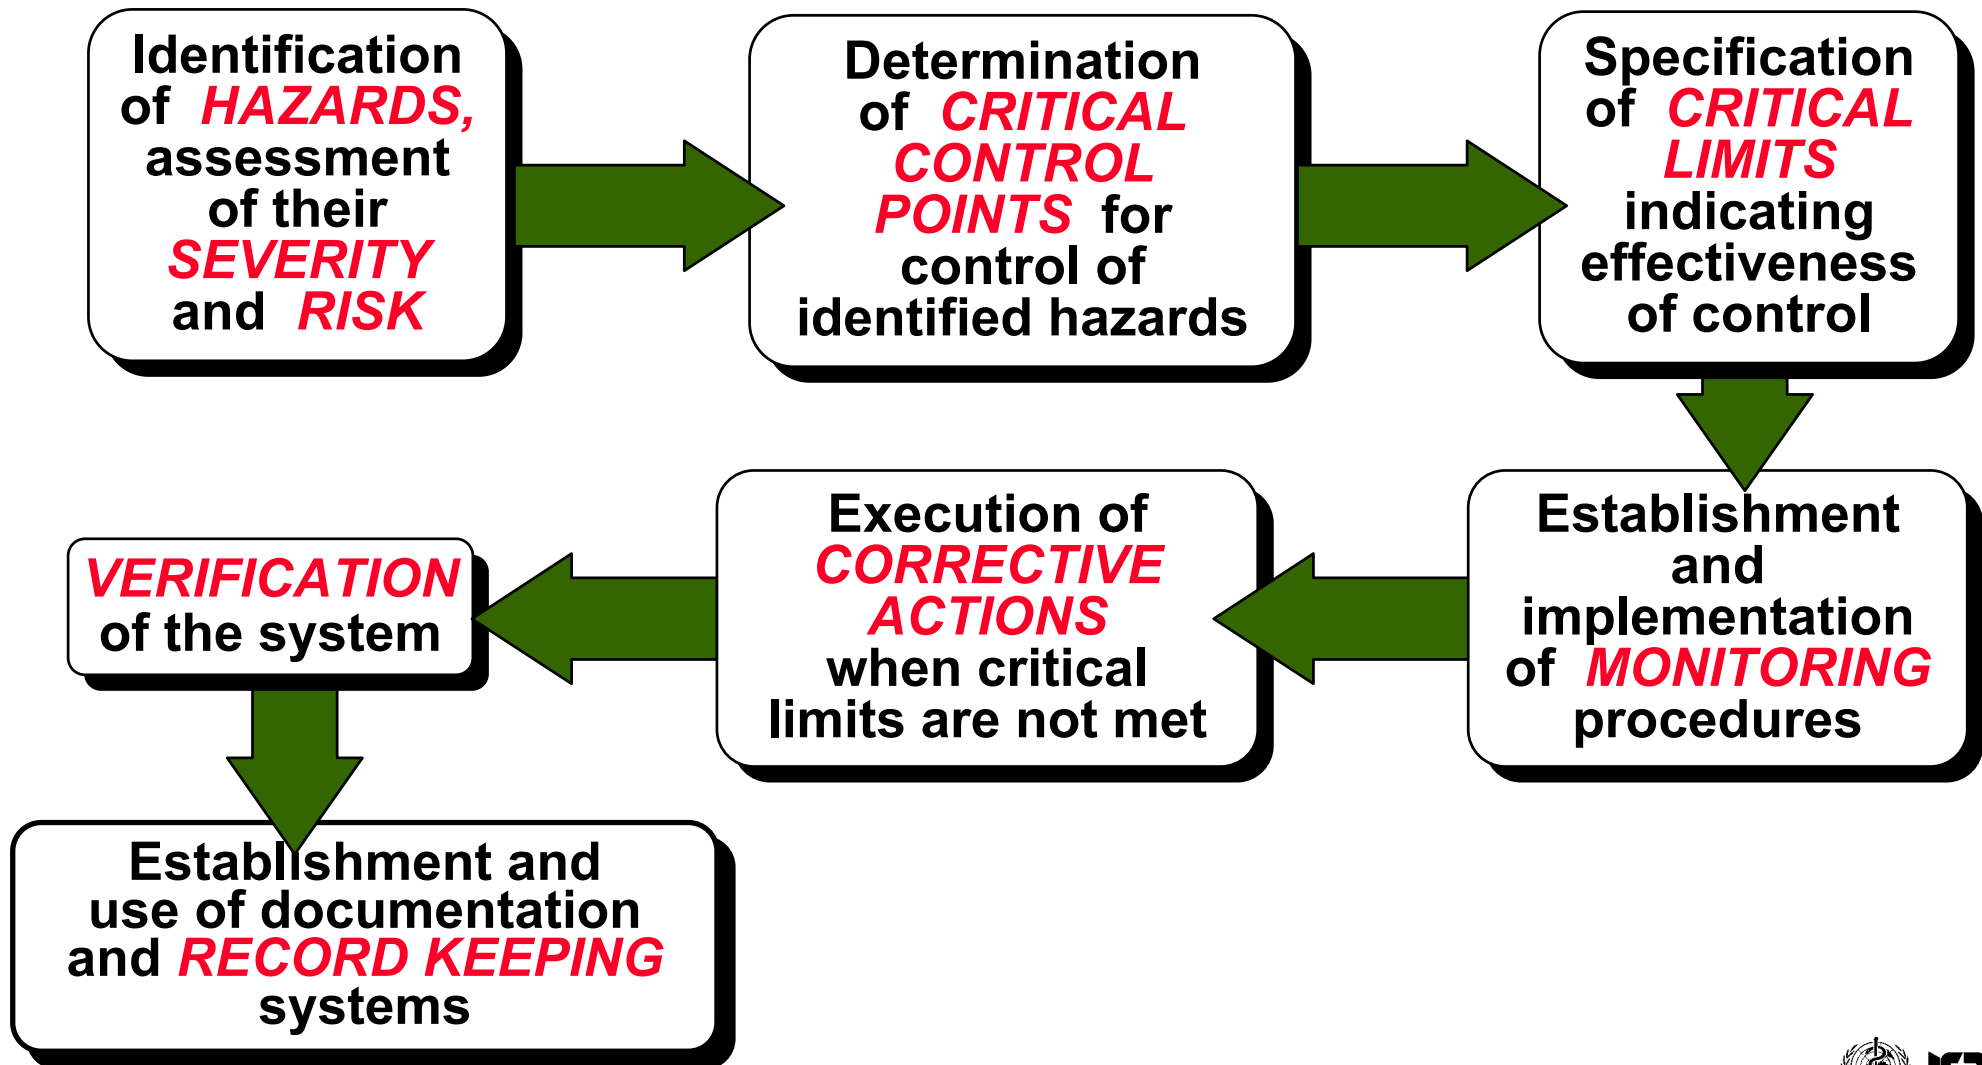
Identification of HAZARDS, assessment of their SEVERITY and RISK

Determination of CRITICAL CONTROL POINTS for control of identified hazards

Specification of CRITICAL LIMITS indicating effectiveness of control

Establishment and implementation of MONITORING procedures

Execution of CORRECTIVE ACTIONS when critical limits are not met

VERIFICATION of the system

Establishment and use of documentation and RECORD KEEPING systems